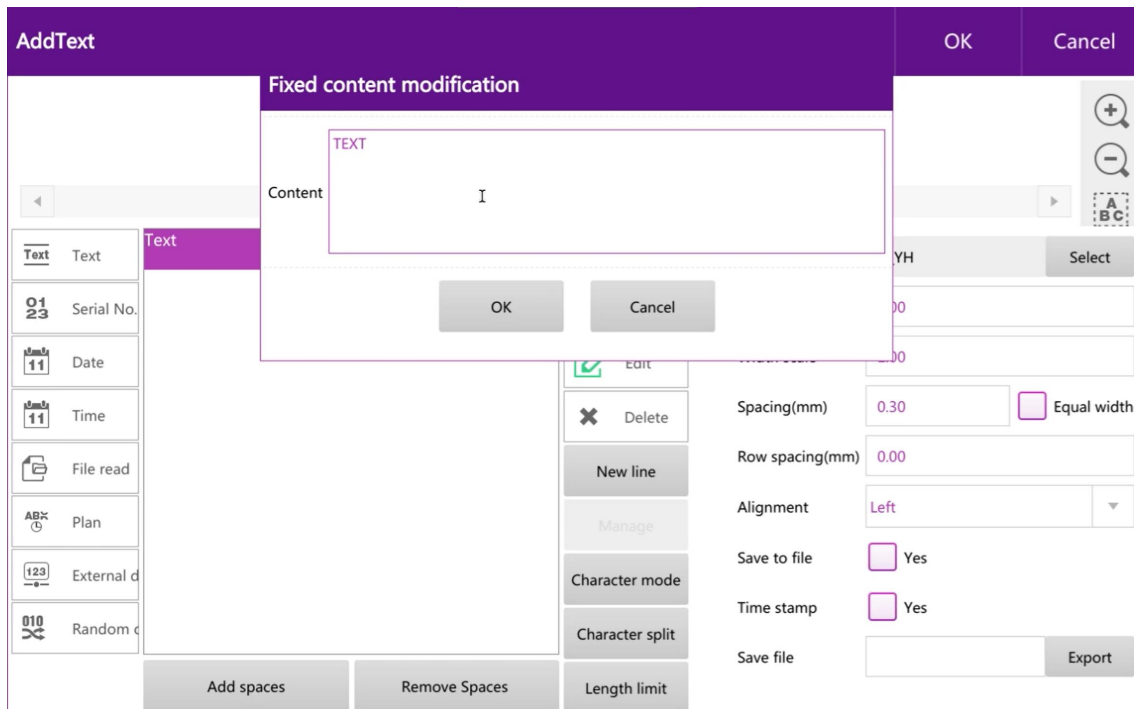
AddText

OK

Cancel

Fixed content modification

Content

TEXT

OK

Cancel

Text

Text

01 23

Serial No.

11

Date

11

Time

File read

ABX

Plan

123

External d

010

Random c

Edit

Delete

New line

Manage

Character mode

Character split

Length limit

Add spaces

Remove Spaces

A BC

YH

Select

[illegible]00

Width scale

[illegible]00

Spacing(mm)

0.30

Equal width

Row spacing(mm)

0.00

Alignment

Left

Save to file

Yes

Time stamp

Yes

Save file

Export